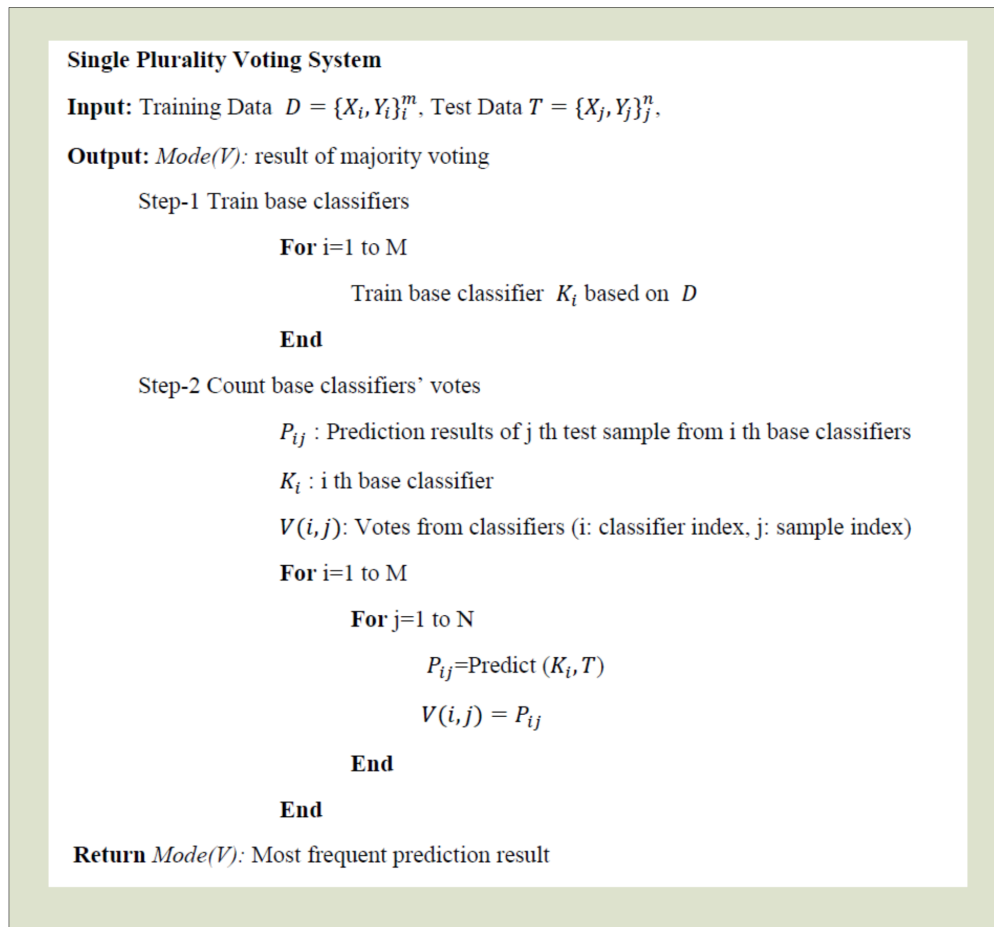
**Single Plurality Voting System**

**Input:** Training Data $D = \{X_i, Y_i\}_i^m$, Test Data $T = \{X_j, Y_j\}_j^n$,

**Output:** *Mode(V):* result of majority voting

Step-1 Train base classifiers

**For** i=1 to M

Train base classifier $K_i$ based on $D$

**End**

Step-2 Count base classifiers' votes

$P_{ij}$ : Prediction results of j th test sample from i th base classifiers

$K_i$ : i th base classifier

$V(i,j)$: Votes from classifiers (i: classifier index, j: sample index)

**For** i=1 to M

**For** j=1 to N

$P_{ij}$=Predict $(K_i, T)$

$V(i,j) = P_{ij}$

**End**

**End**

**Return** *Mode(V):* Most frequent prediction result